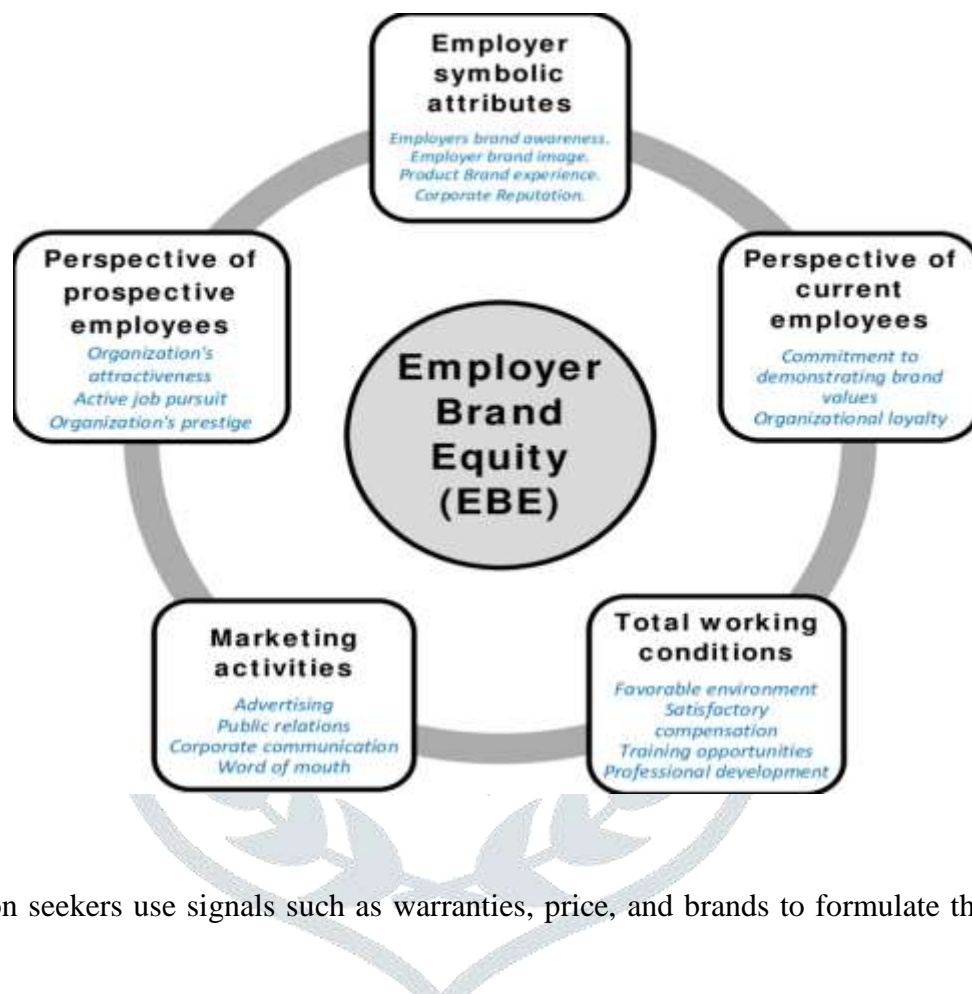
Employer symbolic attributes

Employers brand awareness.
Employer brand image.
Product Brand experience.
Corporate Reputation.

Perspective of prospective employees

Organization's attractiveness
Active job pursuit
Organization's prestige

Employer Brand Equity (EBE)

Perspective of current employees

Commitment to demonstrating brand values
Organizational loyalty

Marketing activities

Advertising
Public relations
Corporate communication
Word of mouth

Total working conditions

Favorable environment
Satisfactory compensation
Training opportunities
Professional development

on seekers use signals such as warranties, price, and brands to formulate th